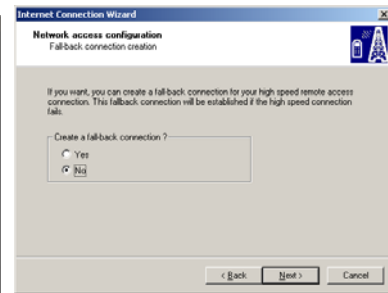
Internet Connection Wizard
×

Network access configuration
Fall-back connection creation

If you want, you can create a fall-back connection for your high speed remote access connection. This fallback connection will be established if the high speed connection fails.

Create a fall-back connection ?
Yes
No

< Back
Next >
Cancel